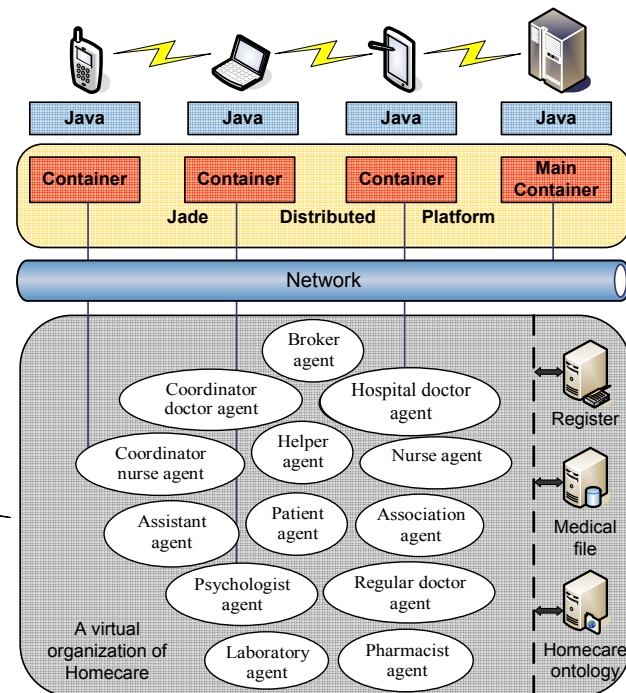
Java
Java
Java
Java

Container
Container
Container
Main Container

Jade Distributed Platform

Network

Broker agent
Coordinator doctor agent
Hospital doctor agent
Coordinator nurse agent
Helper agent
Nurse agent
Assistant agent
Patient agent
Association agent
Psychologist agent
Regular doctor agent
Laboratory agent
Pharmacist agent

A virtual organization of Homecare

Register
Medical file
Homecare ontology